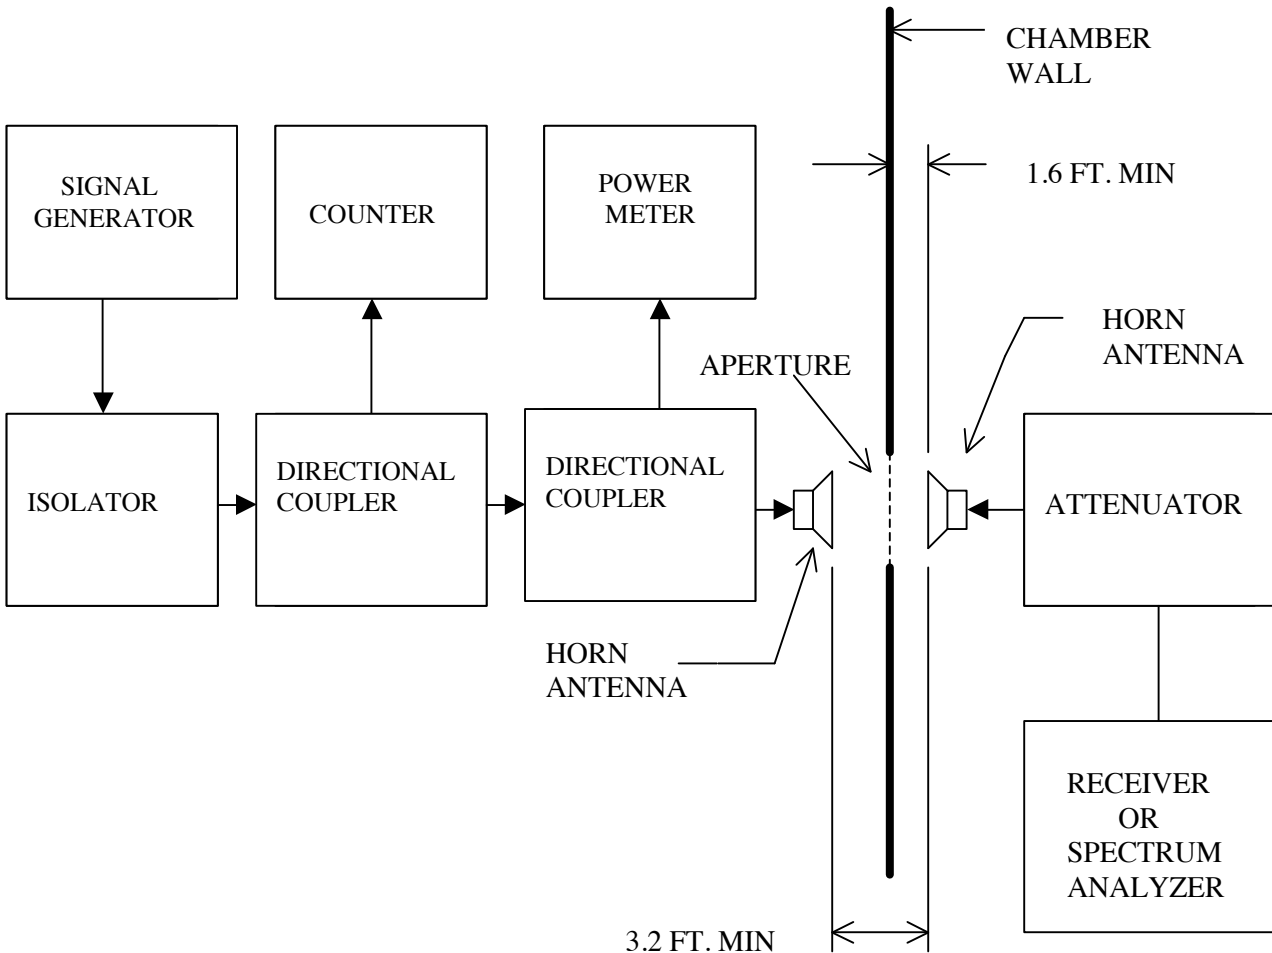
CHAMBER WALL

SIGNAL GENERATOR

COUNTER

POWER METER

1.6 FT. MIN

HORN ANTENNA

APERTURE

ISOLATOR

DIRECTIONAL COUPLER

DIRECTIONAL COUPLER

ATTENUATOR

HORN ANTENNA

RECEIVER OR SPECTRUM ANALYZER

3.2 FT. MIN